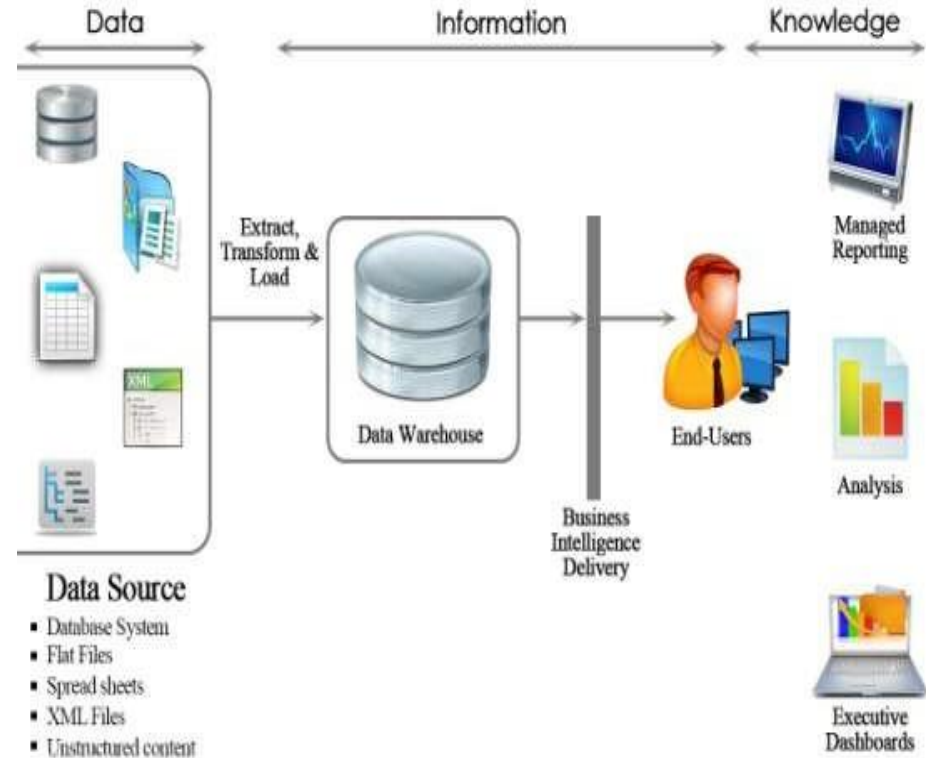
Data

Information

Knowledge

XML

Extract, Transform & Load

Data Warehouse

Business Intelligence Delivery

End-Users

Managed Reporting

Analysis

Executive Dashboards

Data Source

- Database System
- Flat Files
- Spread sheets
- XML Files
- Unstructured content